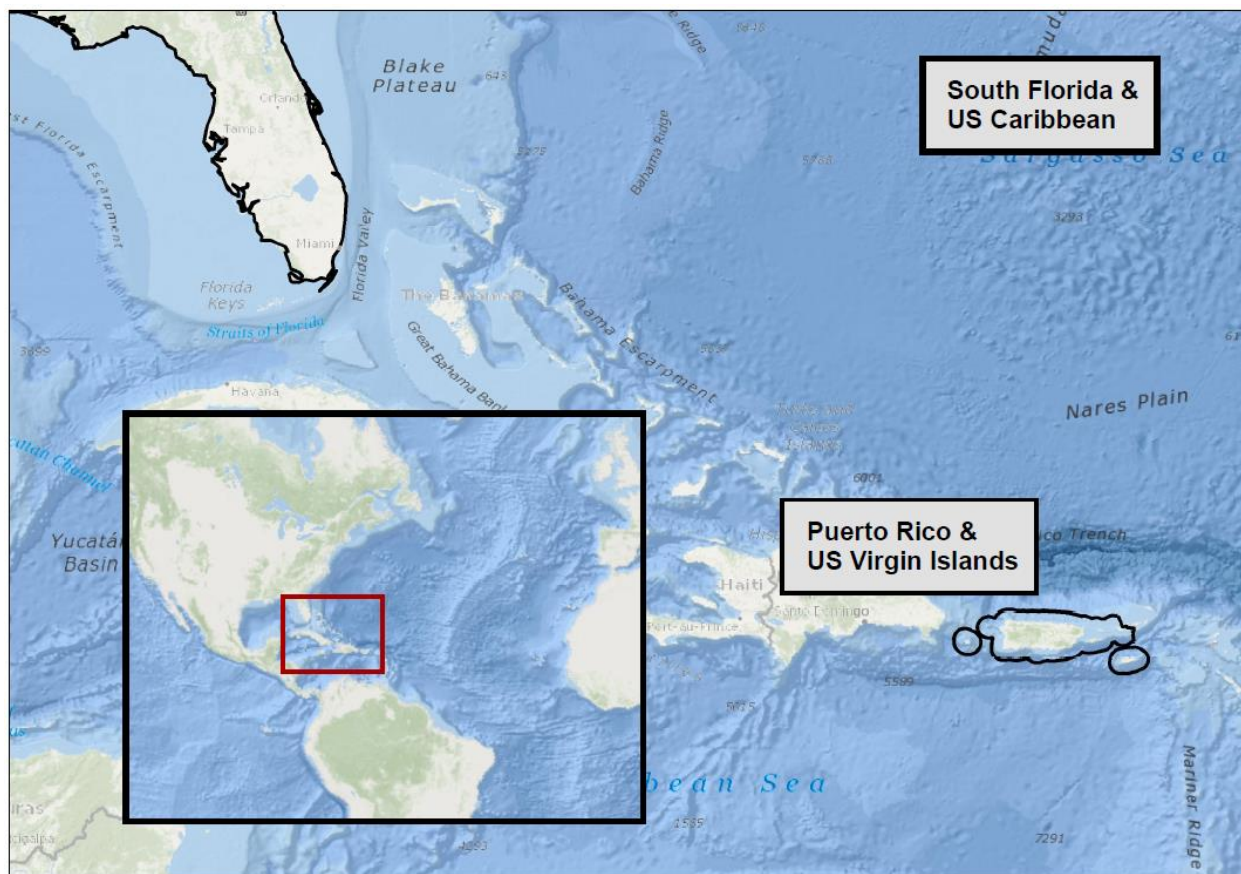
South Florida &
US Caribbean

Puerto Rico &
US Virgin Islands

Blake Plateau
648
5848
Ridge
Bahama Ridge
5768
Sargasso Sea
3293
Orlando
Tampa
Miami
Florida Escarpment
Florida Valley
Florida Keys
Straits of Florida
The Bahamas
Great Bahama Bank
Bahama Escarpment
5276
5659
3659
Havana
Nares Plain
6001
Yucatán Basin
Yucatan Channel
Haiti
Santo Domingo
Port-au-Prince
Puerto Rico Trench
5599
5015
Caribbean Sea
1535
7291
Mariner Ridge